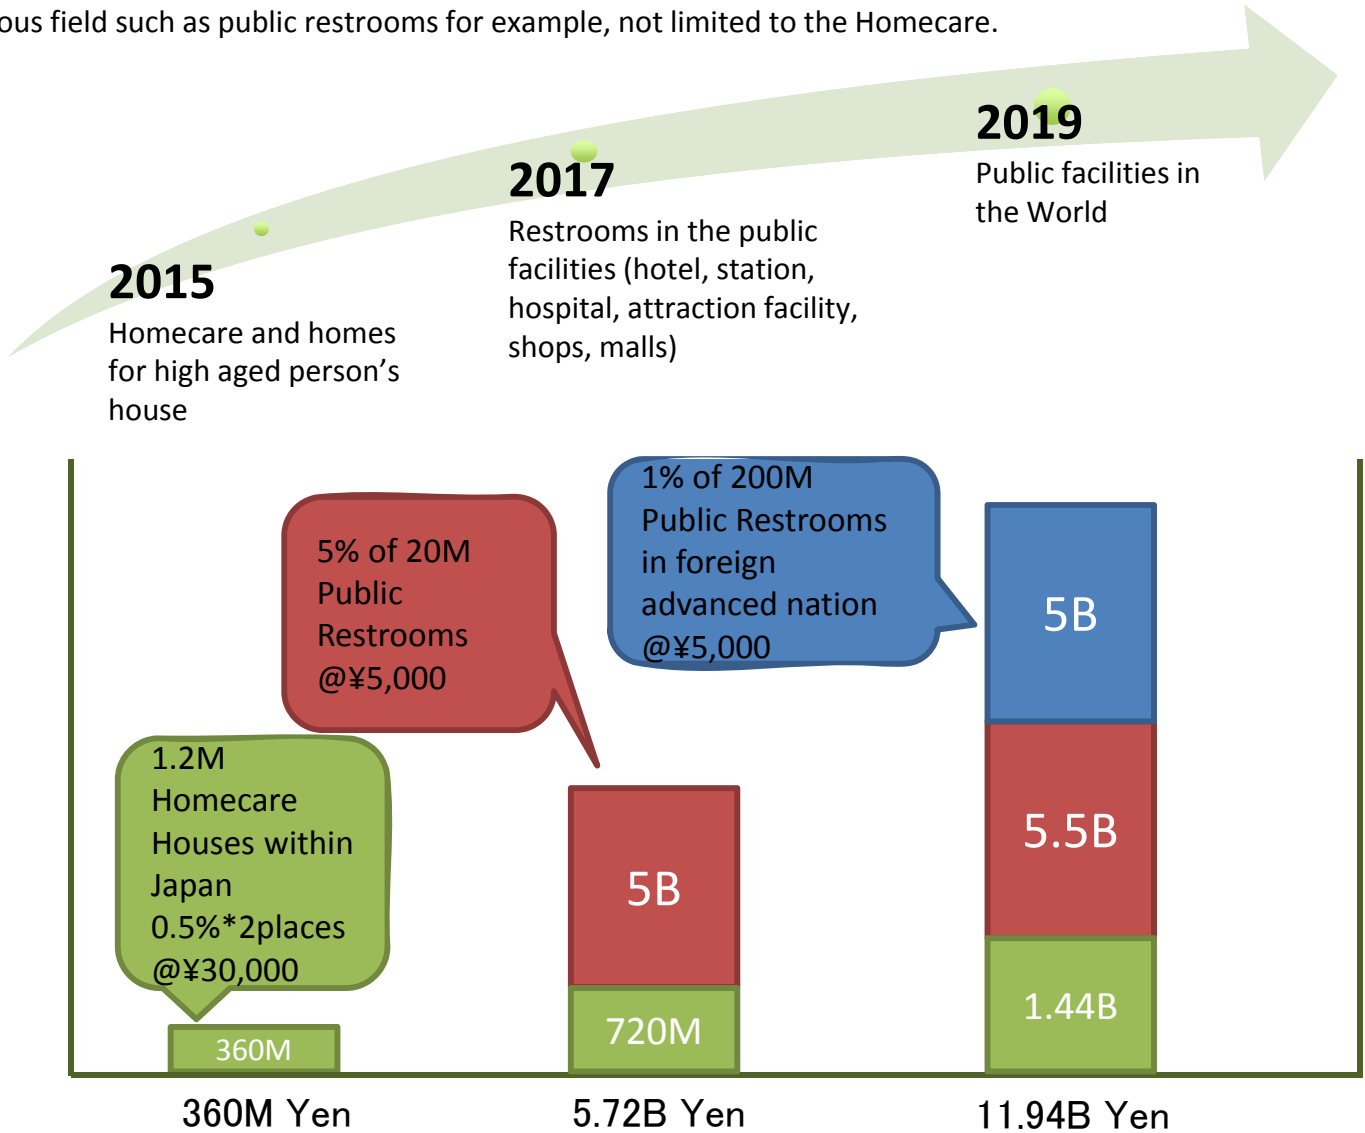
ous field such as public restrooms for example, not limited to the Homecare.

2015
Homecare and homes for high aged person's house

2017
Restrooms in the public facilities (hotel, station, hospital, attraction facility, shops, malls)

2019
Public facilities in the World

1.2M Homecare Houses within Japan 0.5%*2places @¥30,000

5% of 20M Public Restrooms @¥5,000

1% of 200M Public Restrooms in foreign advanced nation @¥5,000

360M

5B
720M

5B
5.5B
1.44B

360M Yen
5.72B Yen
11.94B Yen